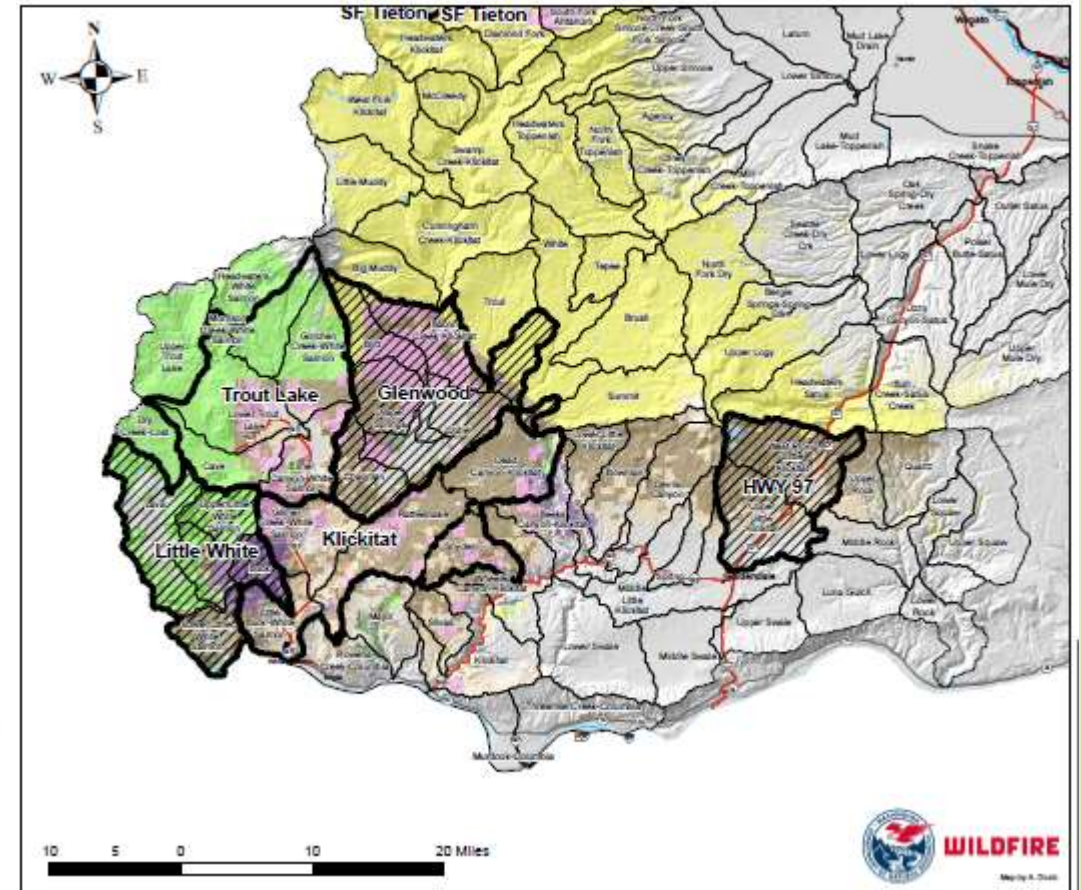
SF Tieton SF Tieton

N
W E
S

Headwaters Klickitat
Diamond Fork
West Fork Klickitat
McCreedy
Headwaters Toppenish
Swamp Creek-Klickitat
Agency
Little Muddy
Cunningham Creek-Klickitat
White
Big Muddy
Trout
Tepee
Brush
North Fork Dry
Upper Logy
Summit
Headwaters Satus
Lower Logy
Upper Toppenish
Lower Toppenish
Mud Lake-Toppenish
Snake Creek-Toppenish
Upper Trout Lake
Dry Creek
Cave
Lower Trout Lake

Trout Lake
Glenwood
Little White
Klickitat
HWY 97

Bowman
Quartz
Middle Rock
Lower Squaw
Luna Gulch
Lower Rock
Upper Swale
Middle Swale
Lower Swale
Little Klickitat
Mosier-Columbia

10 5 0 10 20 Miles

WILDFIRE
Map by A. Dodd